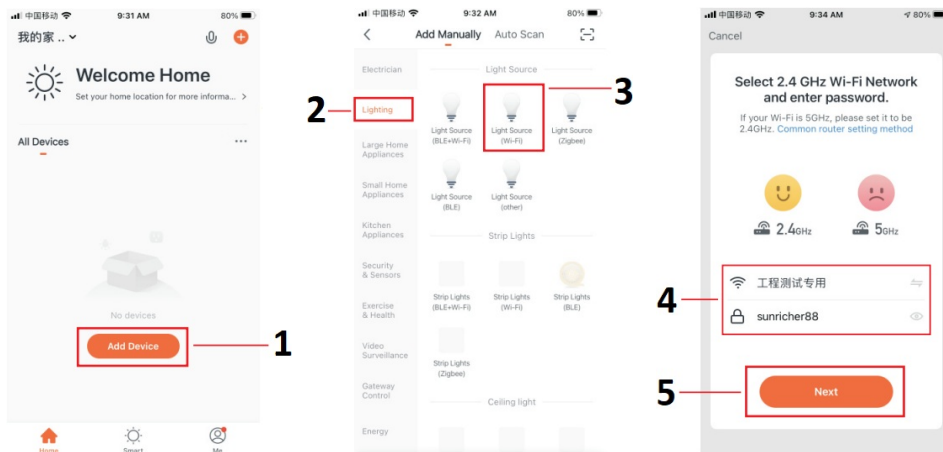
中国移动 9:31 AM 80%

我的家 ..

Welcome Home

Set your home location for more informa... >

All Devices ...

No devices

Add Device

1

Home Smart Me

中国移动 9:32 AM 80%

Add Manually Auto Scan

Electrician

2 Lighting

Large Home Appliances

Small Home Appliances

Kitchen Appliances

Security & Sensors

Exercise & Health

Video Surveillance

Gateway Control

Energy

Light Source

Light Source (BLE+Wi-Fi)

Light Source (Wi-Fi)

3

Light Source (Zigbee)

Light Source (BLE)

Light Source (other)

Strip Lights

Strip Lights (BLE+Wi-Fi)

Strip Lights (Wi-Fi)

Strip Lights (BLE)

Strip Lights (Zigbee)

Ceiling light

中国移动 9:34 AM 80%

Cancel

Select 2.4 GHz Wi-Fi Network and enter password.

If your Wi-Fi is 5GHz, please set it to be 2.4GHz. Common router setting method

2.4GHz

5GHz

4

工程测试专用

sunricher88

5

Next